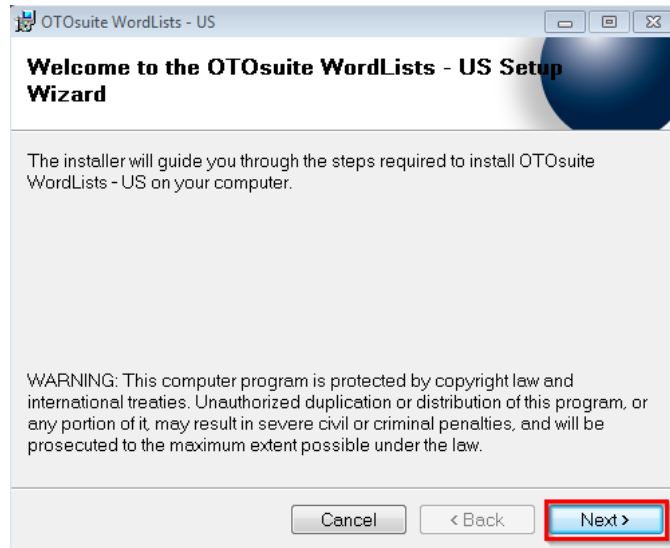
OTOsuite WordLists - US

Welcome to the OTOsuite WordLists - US Setup Wizard

The installer will guide you through the steps required to install OTOsuite WordLists - US on your computer.

WARNING: This computer program is protected by copyright law and international treaties. Unauthorized duplication or distribution of this program, or any portion of it, may result in severe civil or criminal penalties, and will be prosecuted to the maximum extent possible under the law.

Cancel
< Back
Next >